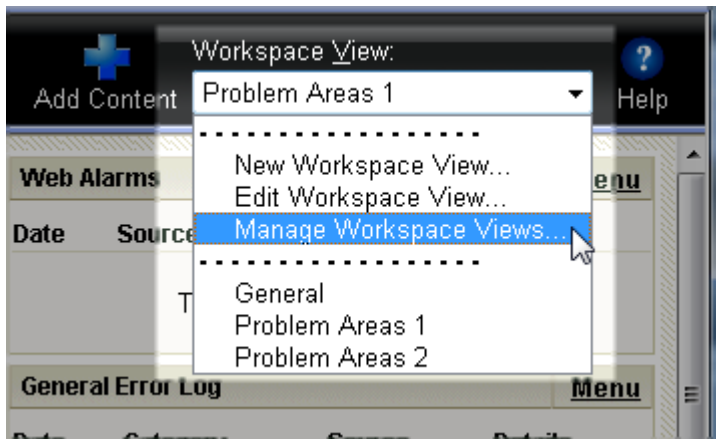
Add Content

Workspace View:

Problem Areas 1

- - - - - - - - - - - - - - - - -

New Workspace View...

Edit Workspace View...

Manage Workspace Views...

- - - - - - - - - - - - - - - - -

General

Problem Areas 1

Problem Areas 2

Help

Web Alarms

Menu

Date

Source

T

General Error Log

Menu